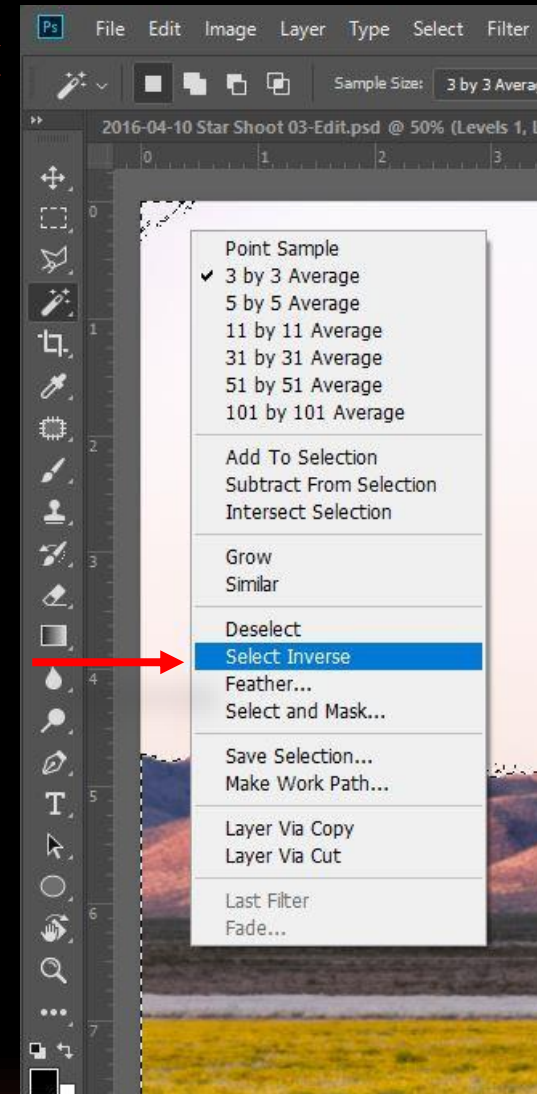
Ps File Edit Image Layer Type Select Filter

Sample Size: 3 by 3 Avera

2016-04-10 Star Shoot 03-Edit.psd @ 50% (Levels 1, L

0 1 2 3

0 1 2 3 4 5 6 7

Point Sample
✔ 3 by 3 Average
5 by 5 Average
11 by 11 Average
31 by 31 Average
51 by 51 Average
101 by 101 Average

Add To Selection
Subtract From Selection
Intersect Selection

Grow
Similar

Deselect
Select Inverse
Feather...
Select and Mask...

Save Selection...
Make Work Path...

Layer Via Copy
Layer Via Cut

Last Filter
Fade...